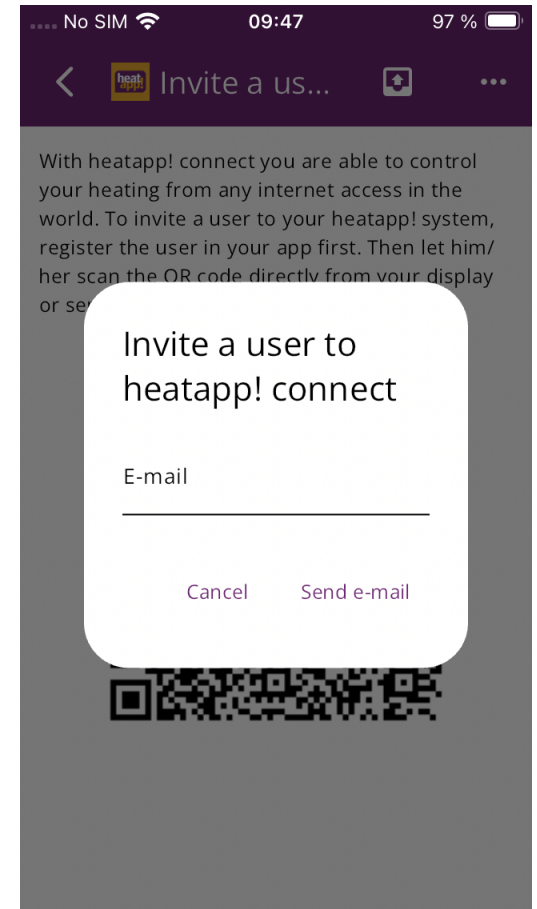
No SIM 09:47 97 %

Invite a us...

With heatapp! connect you are able to control your heating from any internet access in the world. To invite a user to your heatapp! system, register the user in your app first. Then let him/her scan the QR code directly from your display or se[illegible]

Invite a user to heatapp! connect

E-mail

Cancel Send e-mail